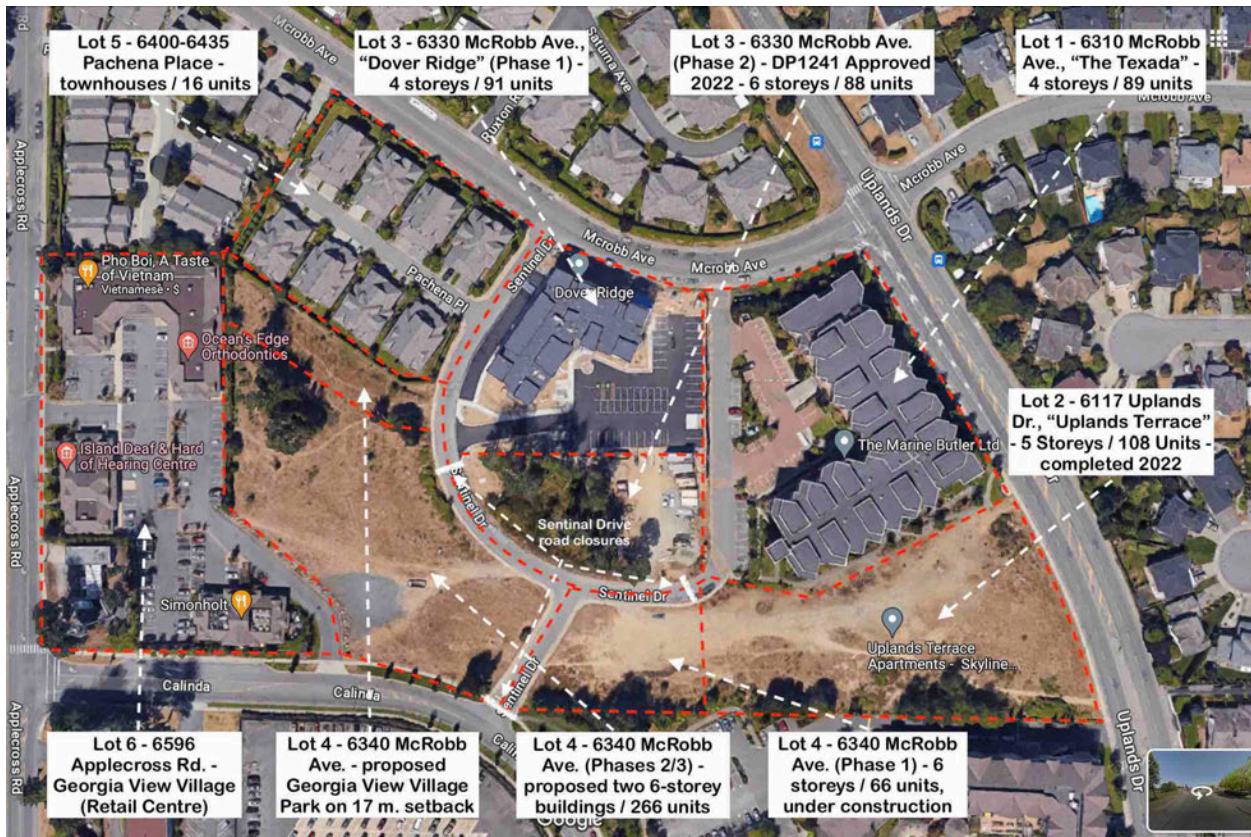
Lot 5 - 6400-6435 Pachena Place - townhouses / 16 units

Lot 3 - 6330 McRobb Ave., "Dover Ridge" (Phase 1) - 4 storeys / 91 units

Lot 3 - 6330 McRobb Ave. (Phase 2) - DP1241 Approved 2022 - 6 storeys / 88 units

Lot 1 - 6310 McRobb Ave., "The Texada" - 4 storeys / 89 units

Mcrobb Ave

Saturna Ave

Ruxton

Mcrobb Ave

Mcrobb Ave

Mcrobb Ave

Uplands Dr

Applecross Rd

Pho Boi, A Taste of Vietnam
Vietnamese · $

Ocean's Edge Orthodontics

Pachena Pl

Sentinel Dr

Dover Ridge

Lot 2 - 6117 Uplands Dr., "Uplands Terrace" - 5 Storeys / 108 Units - completed 2022

The Marine Butler Ltd

Island Deaf & Hard of Hearing Centre

Applecross Rd

Sentinel Dr

Sentinal Drive road closures

Sentinel Dr

Simonholt

Uplands Terrace Apartments - Skyline...

Calinda

Calinda

Sentinel Dr

Uplands Dr

Lot 6 - 6596 Applecross Rd. - Georgia View Village (Retail Centre)

Lot 4 - 6340 McRobb Ave. - proposed Georgia View Village Park on 17 m. setback

Lot 4 - 6340 McRobb Ave. (Phases 2/3) - proposed two 6-storey buildings / 266 units

Lot 4 - 6340 McRobb Ave. (Phase 1) - 6 storeys / 66 units, under construction

Applecross Rd

Google